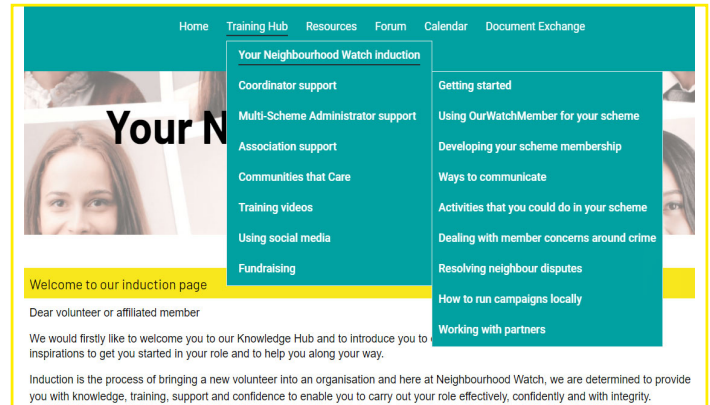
Home Training Hub Resources Forum Calendar Document Exchange

Your Neighbourhood Watch induction

Coordinator support

Multi-Scheme Administrator support

Association support

Communities that Care

Training videos

Using social media

Fundraising

Getting started

Using OurWatchMember for your scheme

Developing your scheme membership

Ways to communicate

Activities that you could do in your scheme

Dealing with member concerns around crime

Resolving neighbour disputes

How to run campaigns locally

Working with partners

Your N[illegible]

Welcome to our induction page

Dear volunteer or affiliated member

We would firstly like to welcome you to our Knowledge Hub and to introduce you to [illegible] inspirations to get you started in your role and to help you along your way.

Induction is the process of bringing a new volunteer into an organisation and here at Neighbourhood Watch, we are determined to provide you with knowledge, training, support and confidence to enable you to carry out your role effectively, confidently and with integrity.